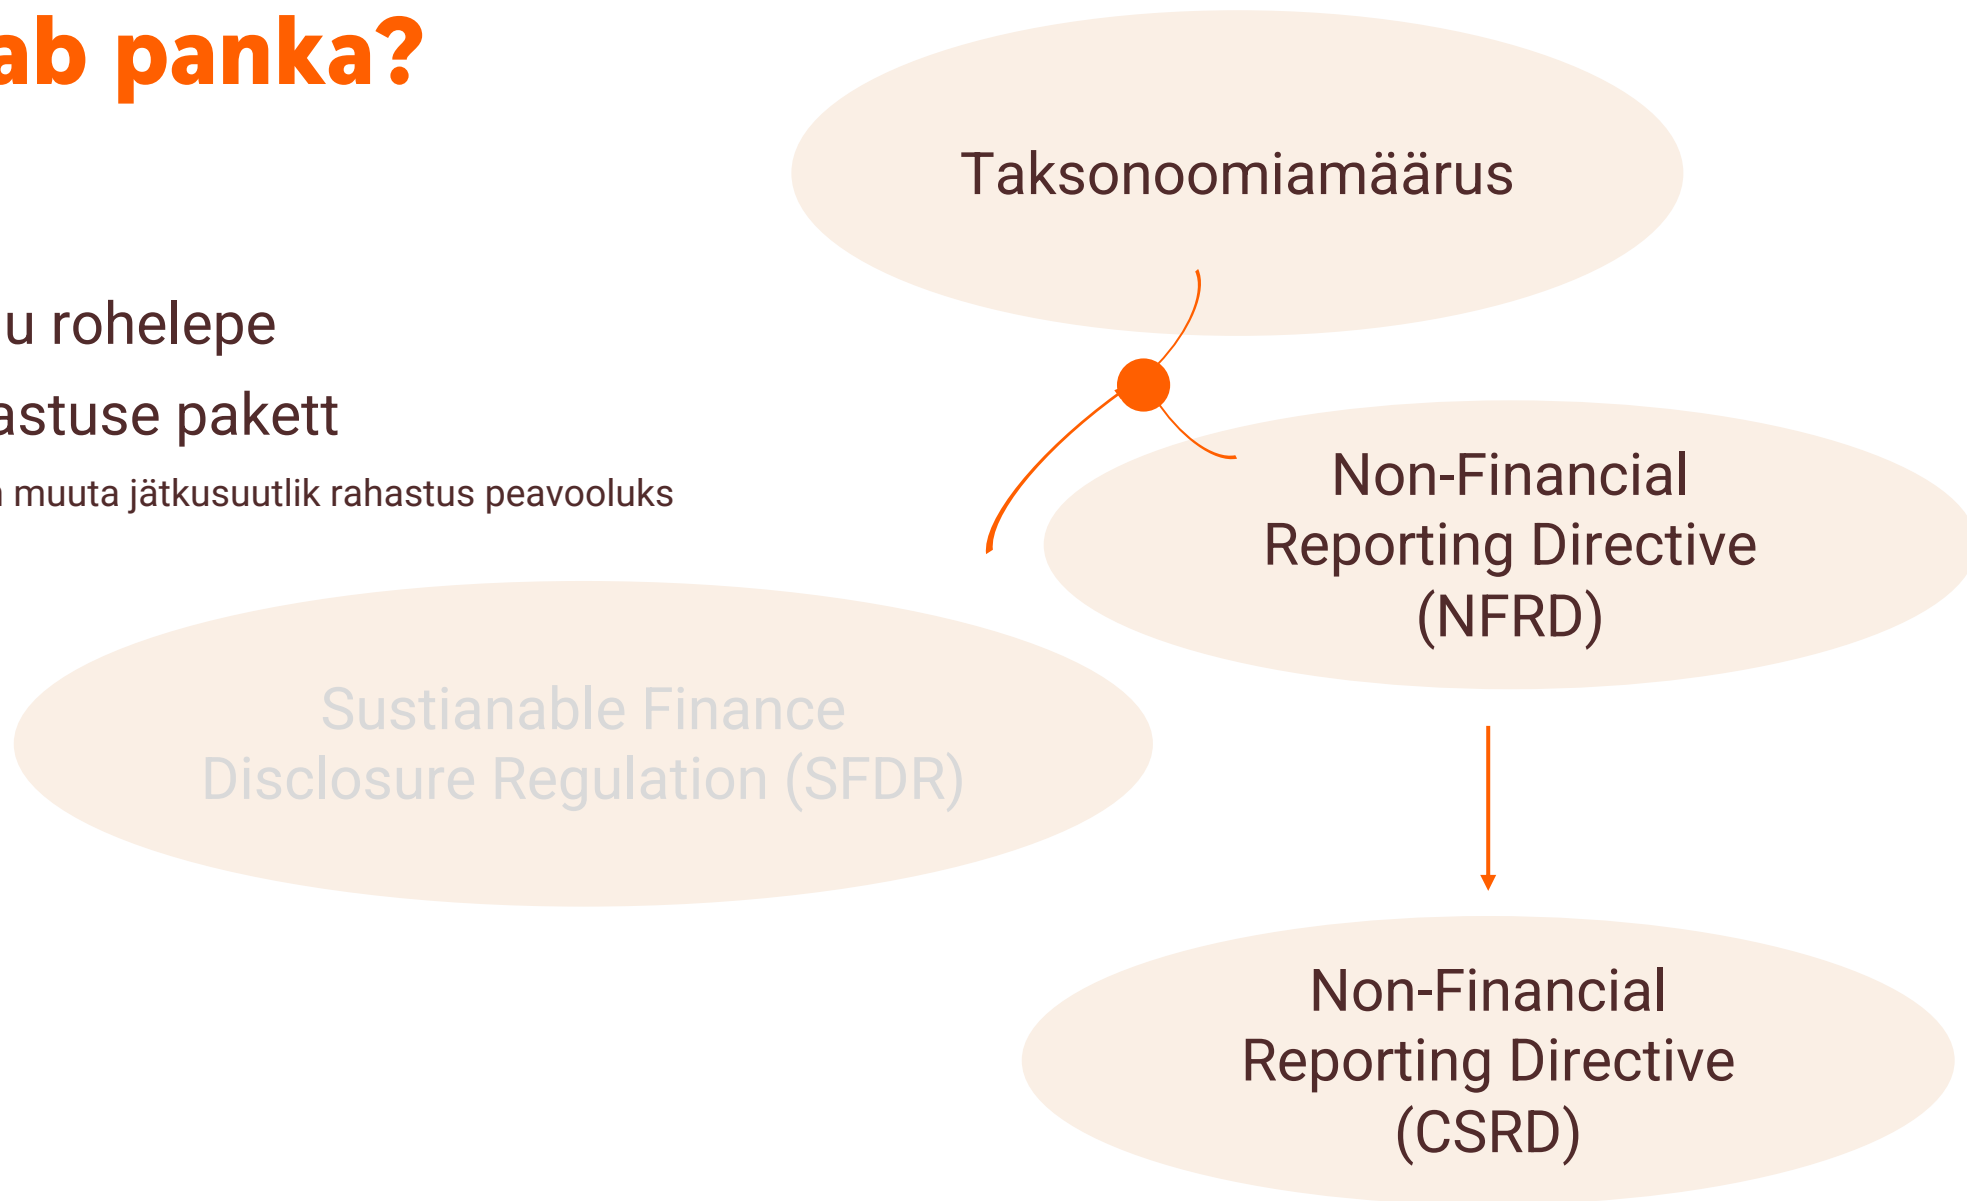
ab panka?

u rohelepe

astuse pakett

muuta jätkusuutlik rahastus peavooluks

Taksonoomiamäärus

Non-Financial Reporting Directive (NFRD)

Sustianable Finance Disclosure Regulation (SFDR)

Non-Financial Reporting Directive (CSRD)